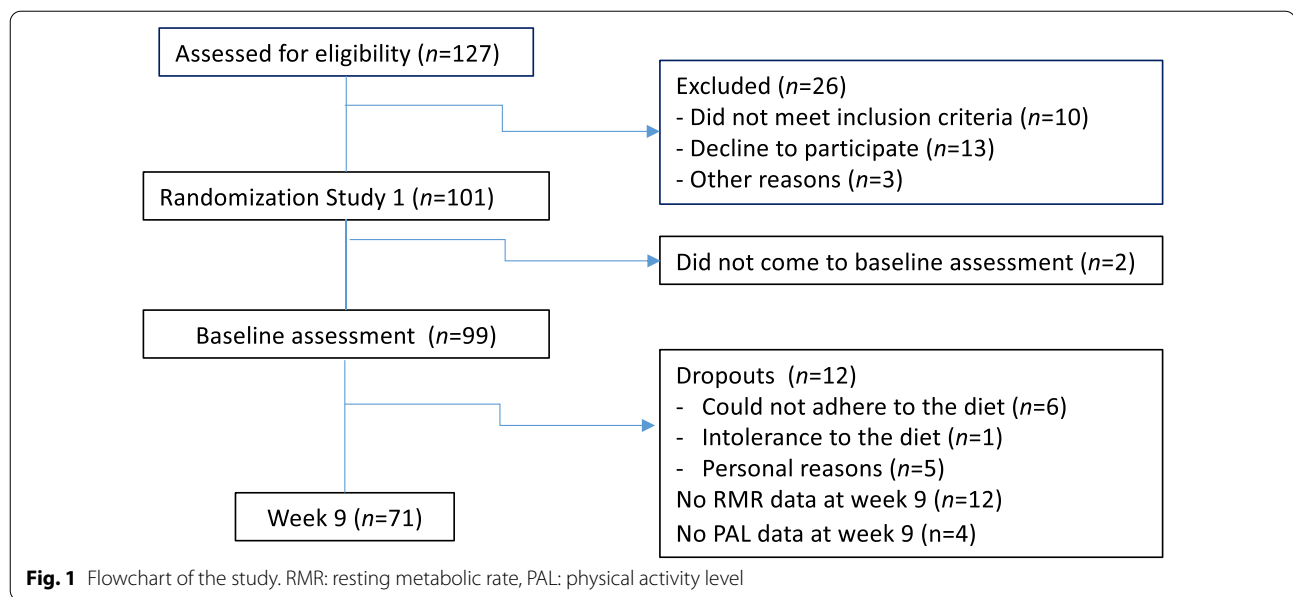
Assessed for eligibility ($n$=127)

Excluded ($n$=26)
- Did not meet inclusion criteria ($n$=10)
- Decline to participate ($n$=13)
- Other reasons ($n$=3)

Randomization Study 1 ($n$=101)

Did not come to baseline assessment ($n$=2)

Baseline assessment ($n$=99)

Dropouts ($n$=12)
- Could not adhere to the diet ($n$=6)
- Intolerance to the diet ($n$=1)
- Personal reasons ($n$=5)
No RMR data at week 9 ($n$=12)
No PAL data at week 9 (n=4)

Week 9 ($n$=71)

**Fig. 1** Flowchart of the study. RMR: resting metabolic rate, PAL: physical activity level